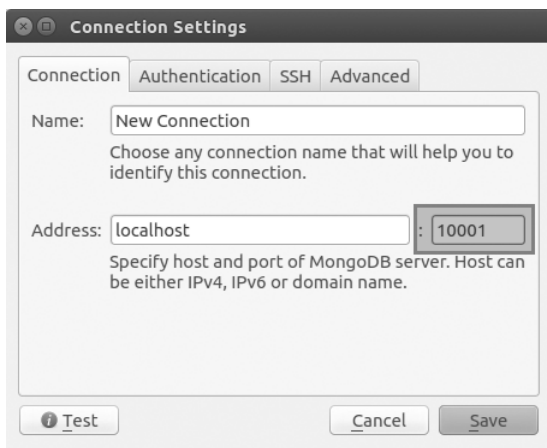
Connection Settings

Connection Authentication SSH Advanced

Name: New Connection

Choose any connection name that will help you to identify this connection.

Address: localhost : 10001

Specify host and port of MongoDB server. Host can be either IPv4, IPv6 or domain name.

Test Cancel Save